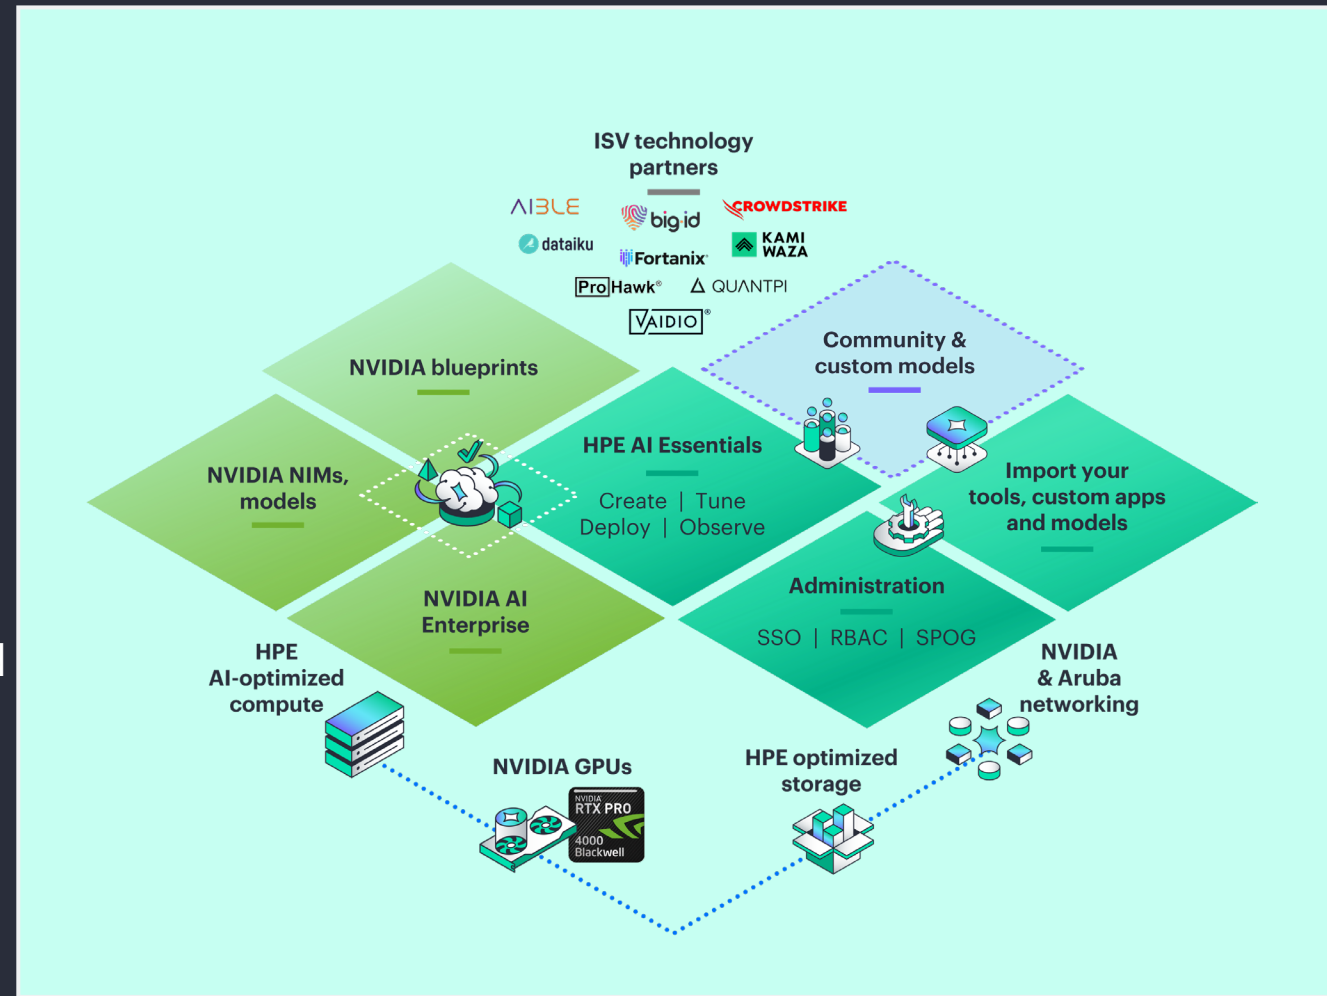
ISV technology partners

AIBLE
bigid
CROWDSTRIKE
dataiku
KAMI WAZA
Fortanix
ProHawk
QUANTPI
VAIDIO

NVIDIA blueprints

Community & custom models

NVIDIA NIMs, models

HPE AI Essentials

Create | Tune
Deploy | Observe

Import your tools, custom apps and models

Administration

SSO | RBAC | SPOG

NVIDIA AI Enterprise

HPE AI-optimized compute

NVIDIA & Aruba networking

NVIDIA GPUs

NVIDIA RTX PRO 4000 Blackwell

HPE optimized storage